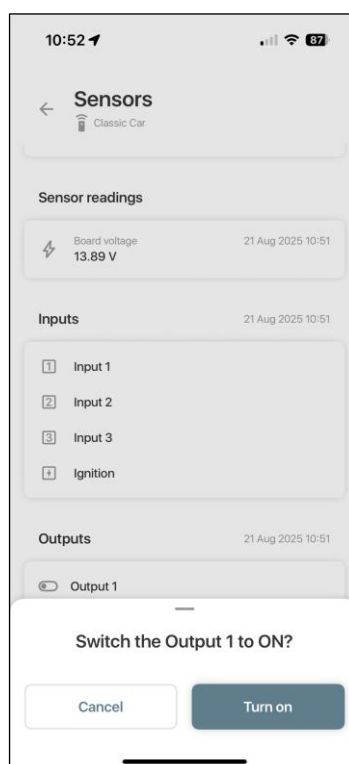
10:52

87

Sensors

Classic Car

Sensor readings

Board voltage
13.89 V

21 Aug 2025 10:51

Inputs

21 Aug 2025 10:51

1 Input 1

2 Input 2

3 Input 3

Ignition

Outputs

21 Aug 2025 10:51

Output 1

Switch the Output 1 to ON?

Cancel

Turn on